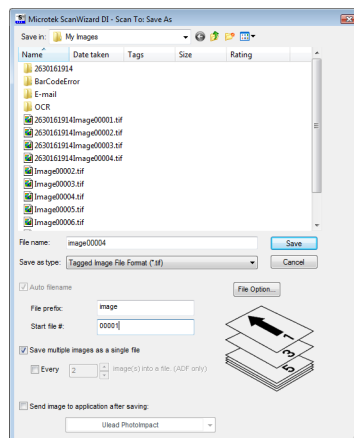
Microtek ScanWizard DI - Scan To: Save As

Save in: My Images

Name | Date taken | Tags | Size | Rating

2630161914
BarCodeError
E-mail
OCR
2630161914Image00001.tif
2630161914Image00002.tif
2630161914Image00003.tif
2630161914Image00004.tif
Image00002.tif
Image00003.tif
Image00004.tif
Image00005.tif
Image00006.tif

File name: image00004
Save

Save as type: Tagged Image File Format (*.tif)
Cancel

Auto filename
File Option...

File prefix: image

Start file #: 00001

Save multiple images as a single file

Every 2 image(s) into a file. (ADF only)

Send image to application after saving:

Ulead PhotoImpact